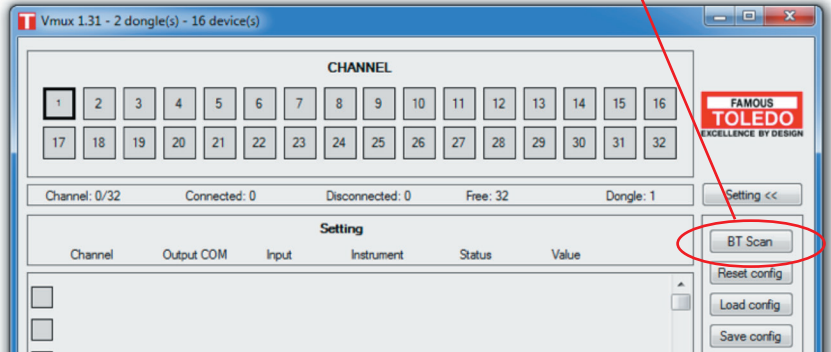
Vmux 1.31 - 2 dongle(s) - 16 device(s)

CHANNEL

| 1 | 2 | 3 | 4 | 5 | 6 | 7 | 8 | 9 | 10 | 11 | 12 | 13 | 14 | 15 | 16 |
|---|---|---|---|---|---|---|---|---|---|---|---|---|---|---|---|
| 17 | 18 | 19 | 20 | 21 | 22 | 23 | 24 | 25 | 26 | 27 | 28 | 29 | 30 | 31 | 32 |

FAMOUS
TOLEDO
EXCELLENCE BY DESIGN

Channel: 0/32 Connected: 0 Disconnected: 0 Free: 32 Dongle: 1

Setting <<

Setting

Channel Output COM Input Instrument Status Value

BT Scan

Reset config

Load config

Save config